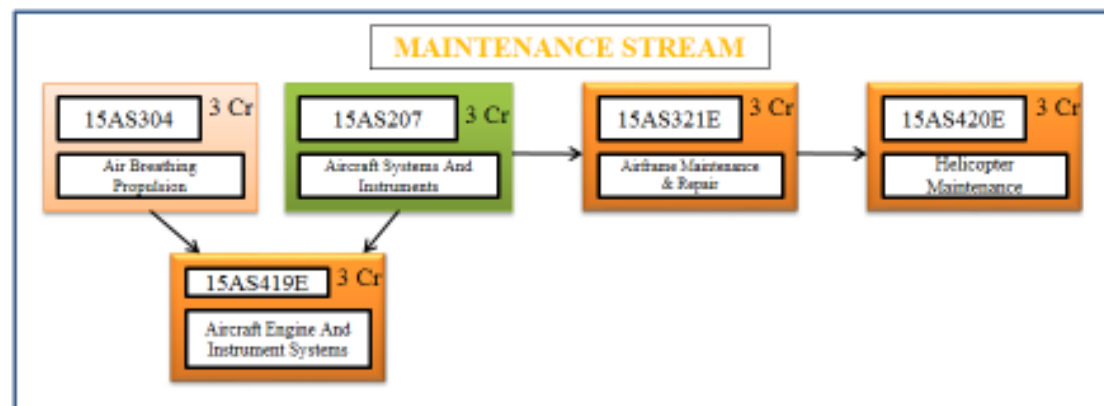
MAINTENANCE STREAM

15AS304 3 Cr
Air Breathing Propulsion

15AS207 3 Cr
Aircraft Systems And Instruments

15AS321E 3 Cr
Airframe Maintenance & Repair

15AS420E 3 Cr
Helicopter Maintenance

15AS419E 3 Cr
Aircraft Engine And Instrument Systems